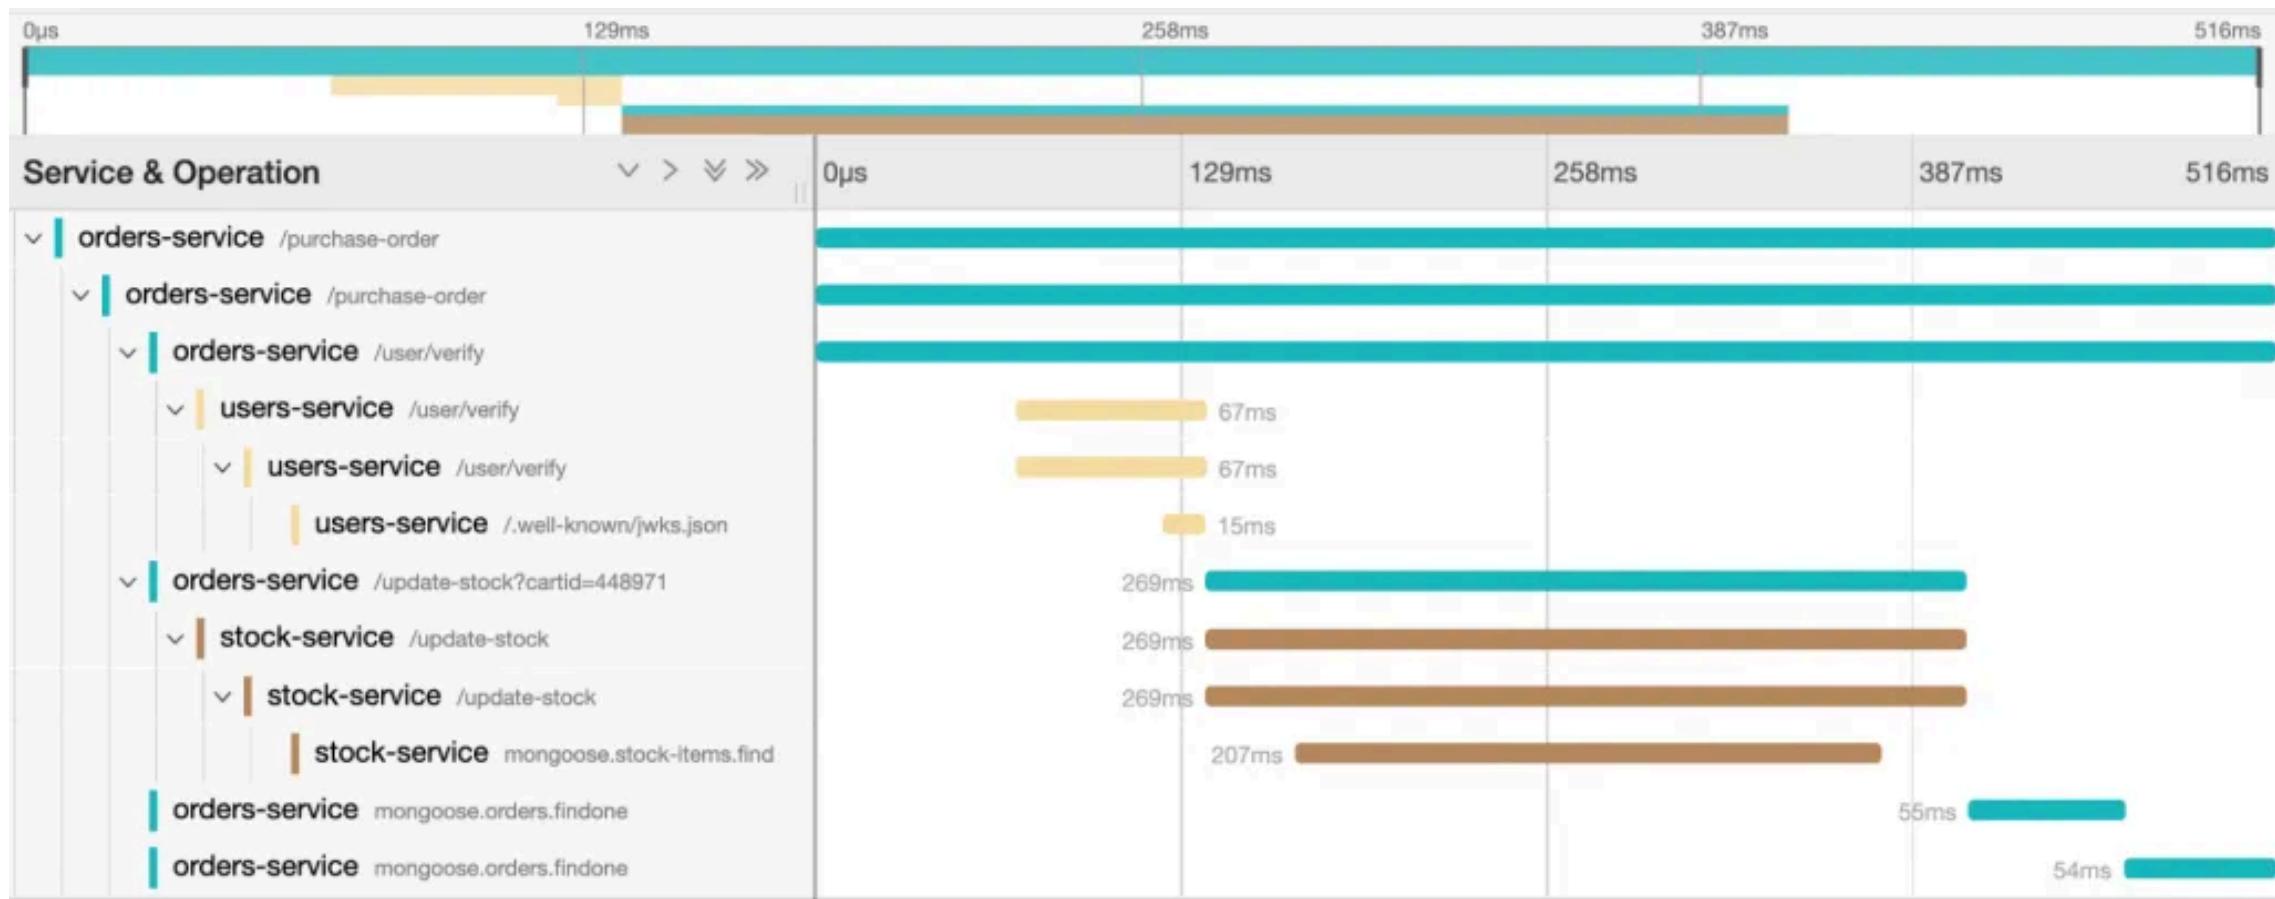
0μs 129ms 258ms 387ms 516ms

Service & Operation

0μs 129ms 258ms 387ms 516ms

orders-service /purchase-order
orders-service /purchase-order
orders-service /user/verify
users-service /user/verify 67ms
users-service /user/verify 67ms
users-service /.well-known/jwks.json 15ms
orders-service /update-stock?cartid=448971 269ms
stock-service /update-stock 269ms
stock-service /update-stock 269ms
stock-service mongoose.stock-items.find 207ms
orders-service mongoose.orders.findone 55ms
orders-service mongoose.orders.findone 54ms